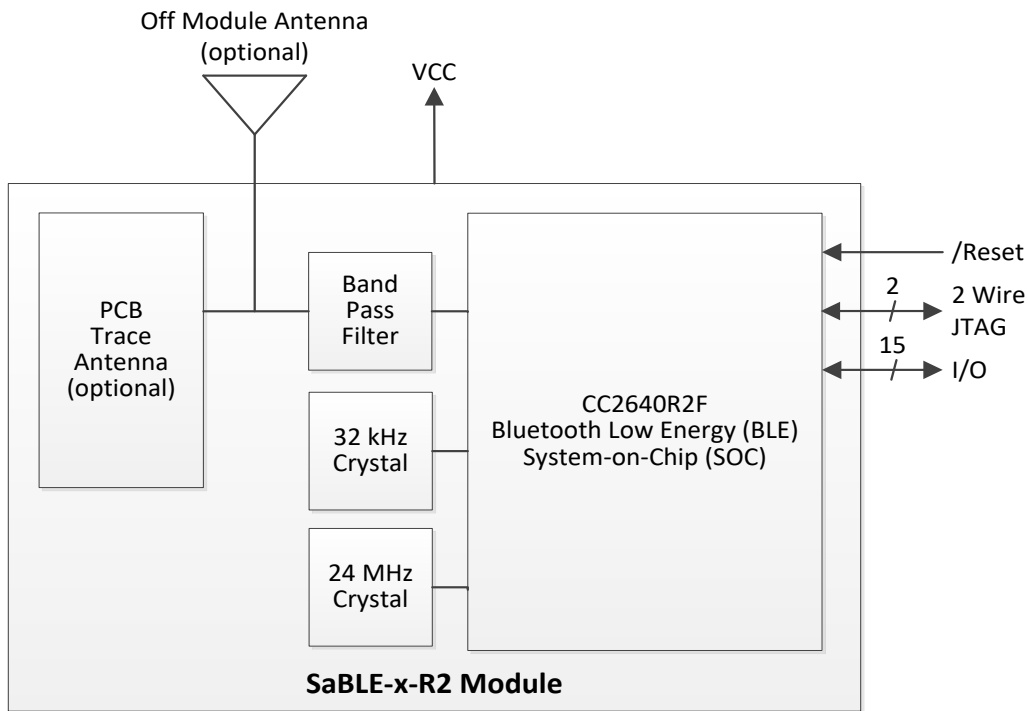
Off Module Antenna
(optional)

VCC

PCB
Trace
Antenna
(optional)

Band
Pass
Filter

32 kHz
Crystal

24 MHz
Crystal

CC2640R2F
Bluetooth Low Energy (BLE)
System-on-Chip (SOC)

/Reset

2

2 Wire
JTAG

15

I/O

SaBLE-x-R2 Module